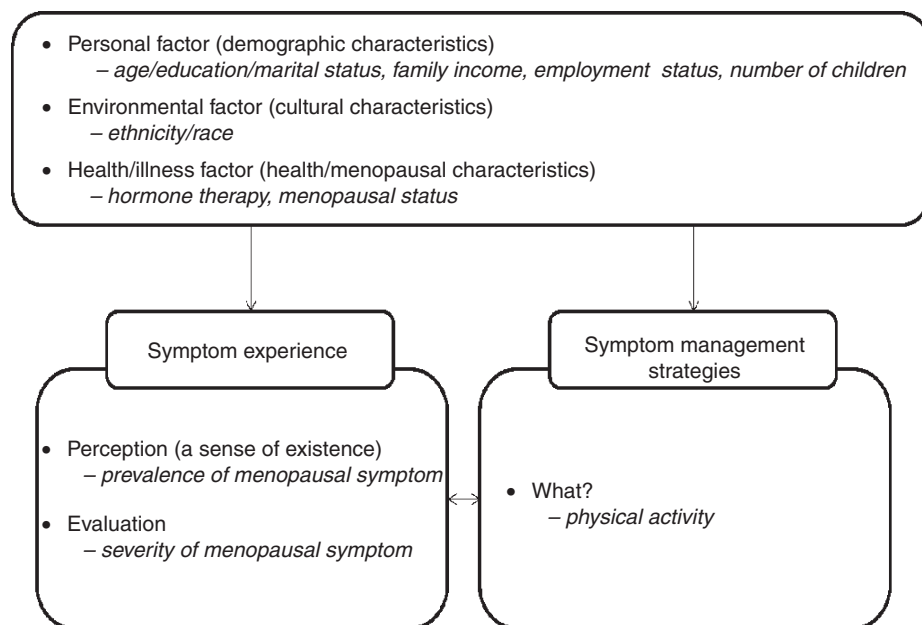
• Personal factor (demographic characteristics)
– *age/education/marital status, family income, employment status, number of children*

• Environmental factor (cultural characteristics)
– *ethnicity/race*

• Health/illness factor (health/menopausal characteristics)
– *hormone therapy, menopausal status*

Symptom experience

• Perception (a sense of existence)
– *prevalence of menopausal symptom*

• Evaluation
– *severity of menopausal symptom*

Symptom management strategies

• What?
– *physical activity*